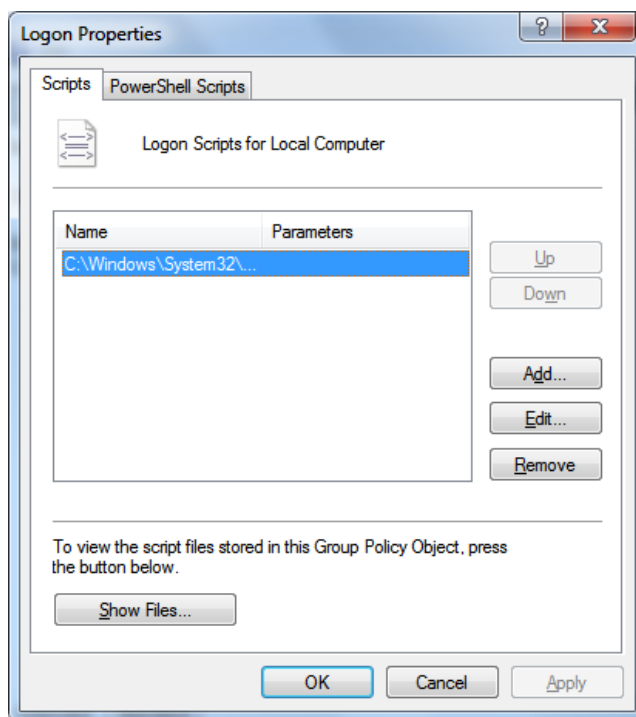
Logon Properties

?

X

Scripts

PowerShell Scripts

Logon Scripts for Local Computer

| Name | Parameters |
|---|---|
| C:\Windows\System32\... | |

Up

Down

Add...

Edit...

Remove

To view the script files stored in this Group Policy Object, press the button below.

Show Files...

OK

Cancel

Apply